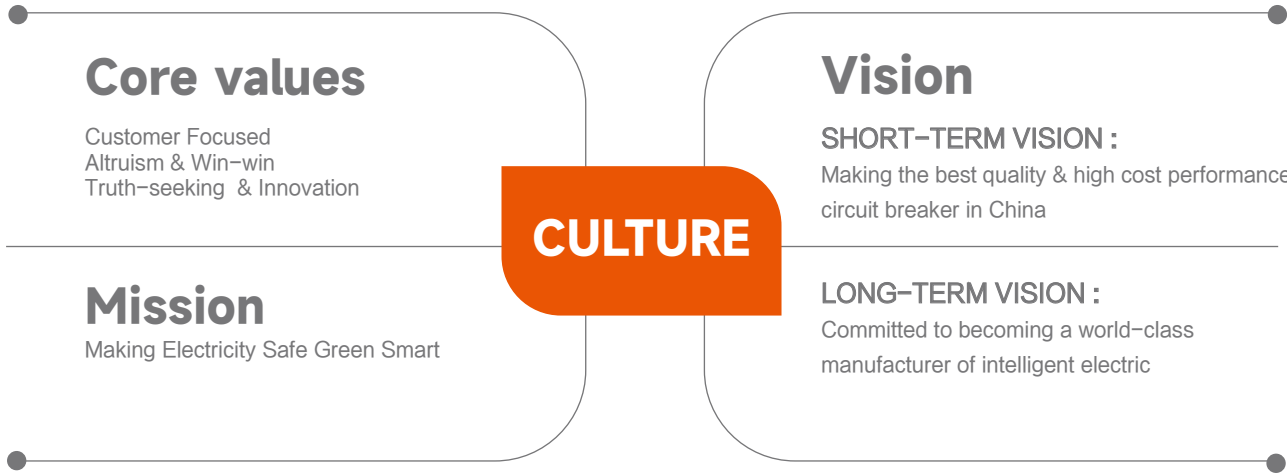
Core values

Customer Focused
Altruism & Win-win
Truth-seeking & Innovation

CULTURE

Vision

SHORT-TERM VISION :

Making the best quality & high cost performance circuit breaker in China

Mission

Making Electricity Safe Green Smart

LONG-TERM VISION :

Committed to becoming a world-class manufacturer of intelligent electric